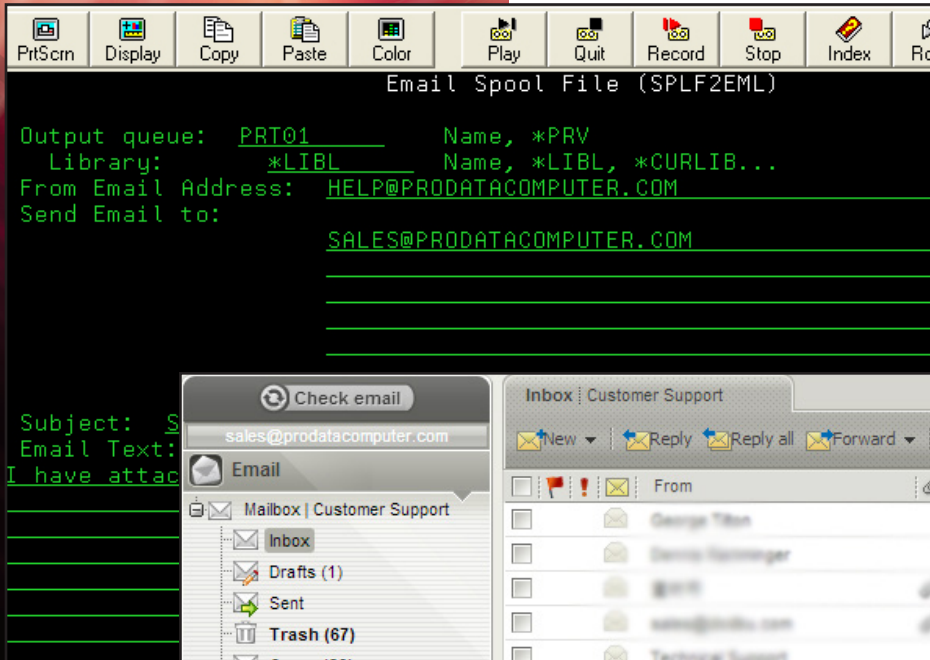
PrtScrn Display Copy Paste Color Play Quit Record Stop Index Ro

Email Spool File (SPLF2EML)

Output queue: PRT01 Name, *PRV
Library: *LIBL Name, *LIBL, *CURLIB...
From Email Address: HELP@PRODATACOMPUTER.COM
Send Email to:
SALES@PRODATACOMPUTER.COM

Subject: S
Email Text:
I have attac

Check email
sales@prodatacomputer.com
Email
Mailbox | Customer Support
Inbox
Drafts (1)
Sent
Trash (67)

Inbox | Customer Support
New Reply Reply all Forward
From
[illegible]
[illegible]
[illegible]
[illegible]
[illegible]